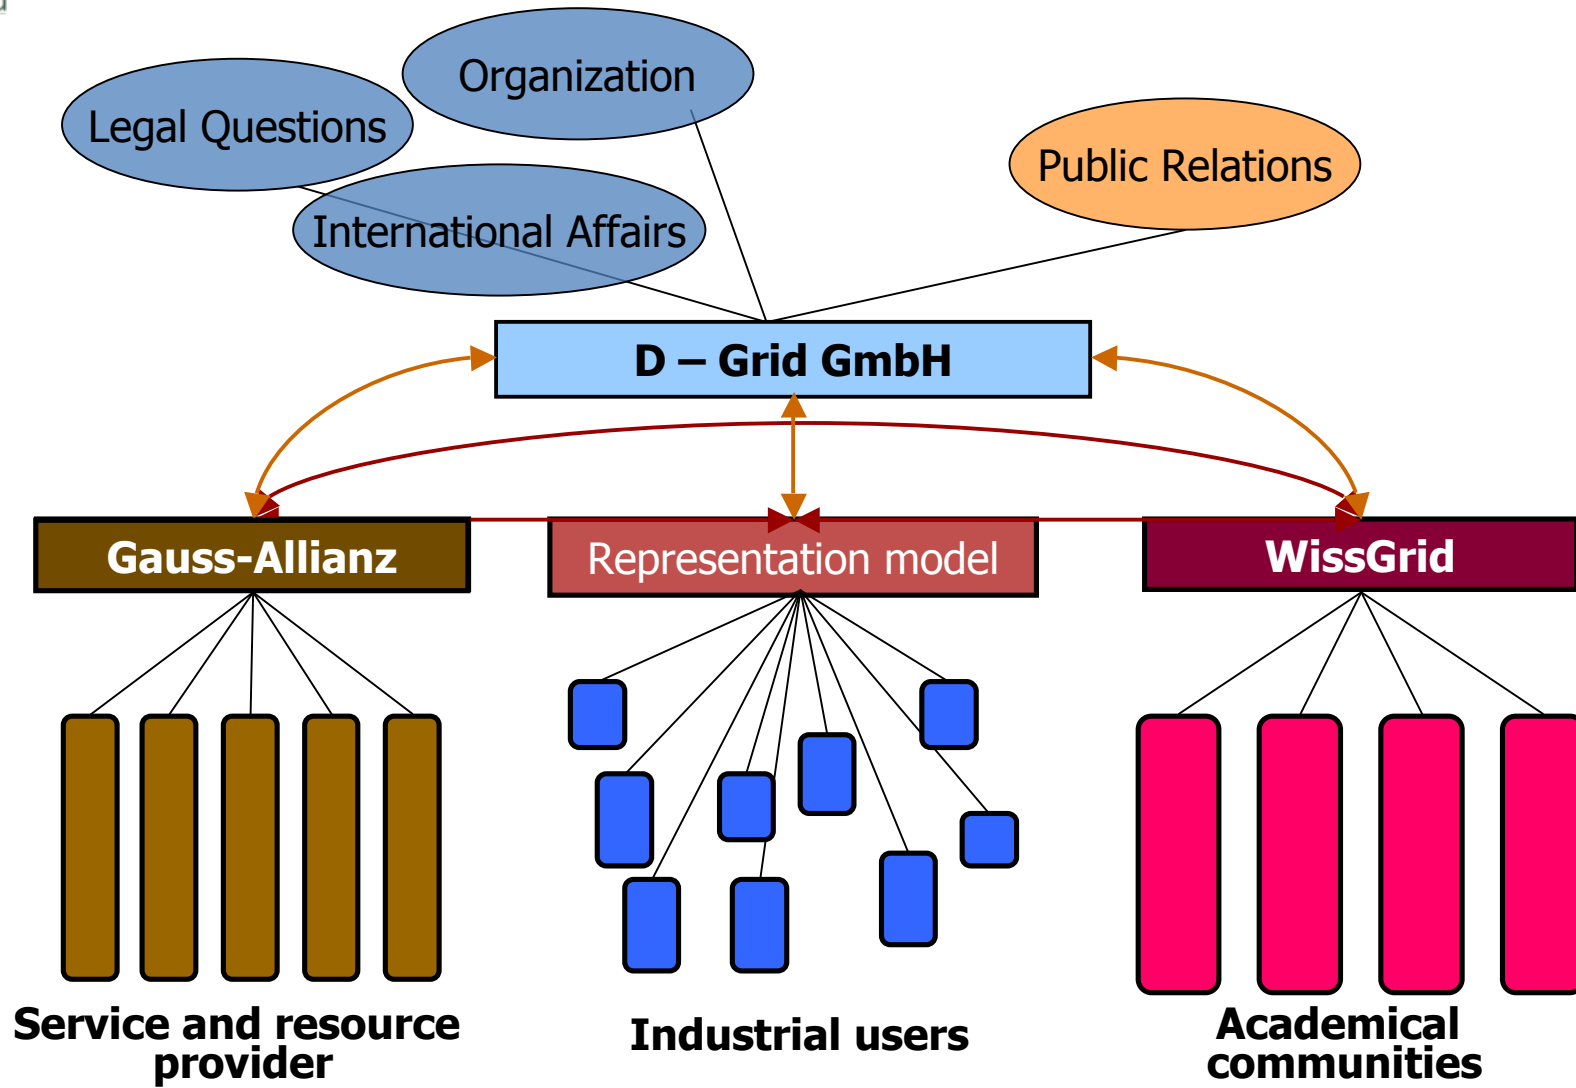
Organization

Legal Questions

Public Relations

International Affairs

D – Grid GmbH

Gauss-Allianz

Representation model

WissGrid

Service and resource provider

Industrial users

Academical communities